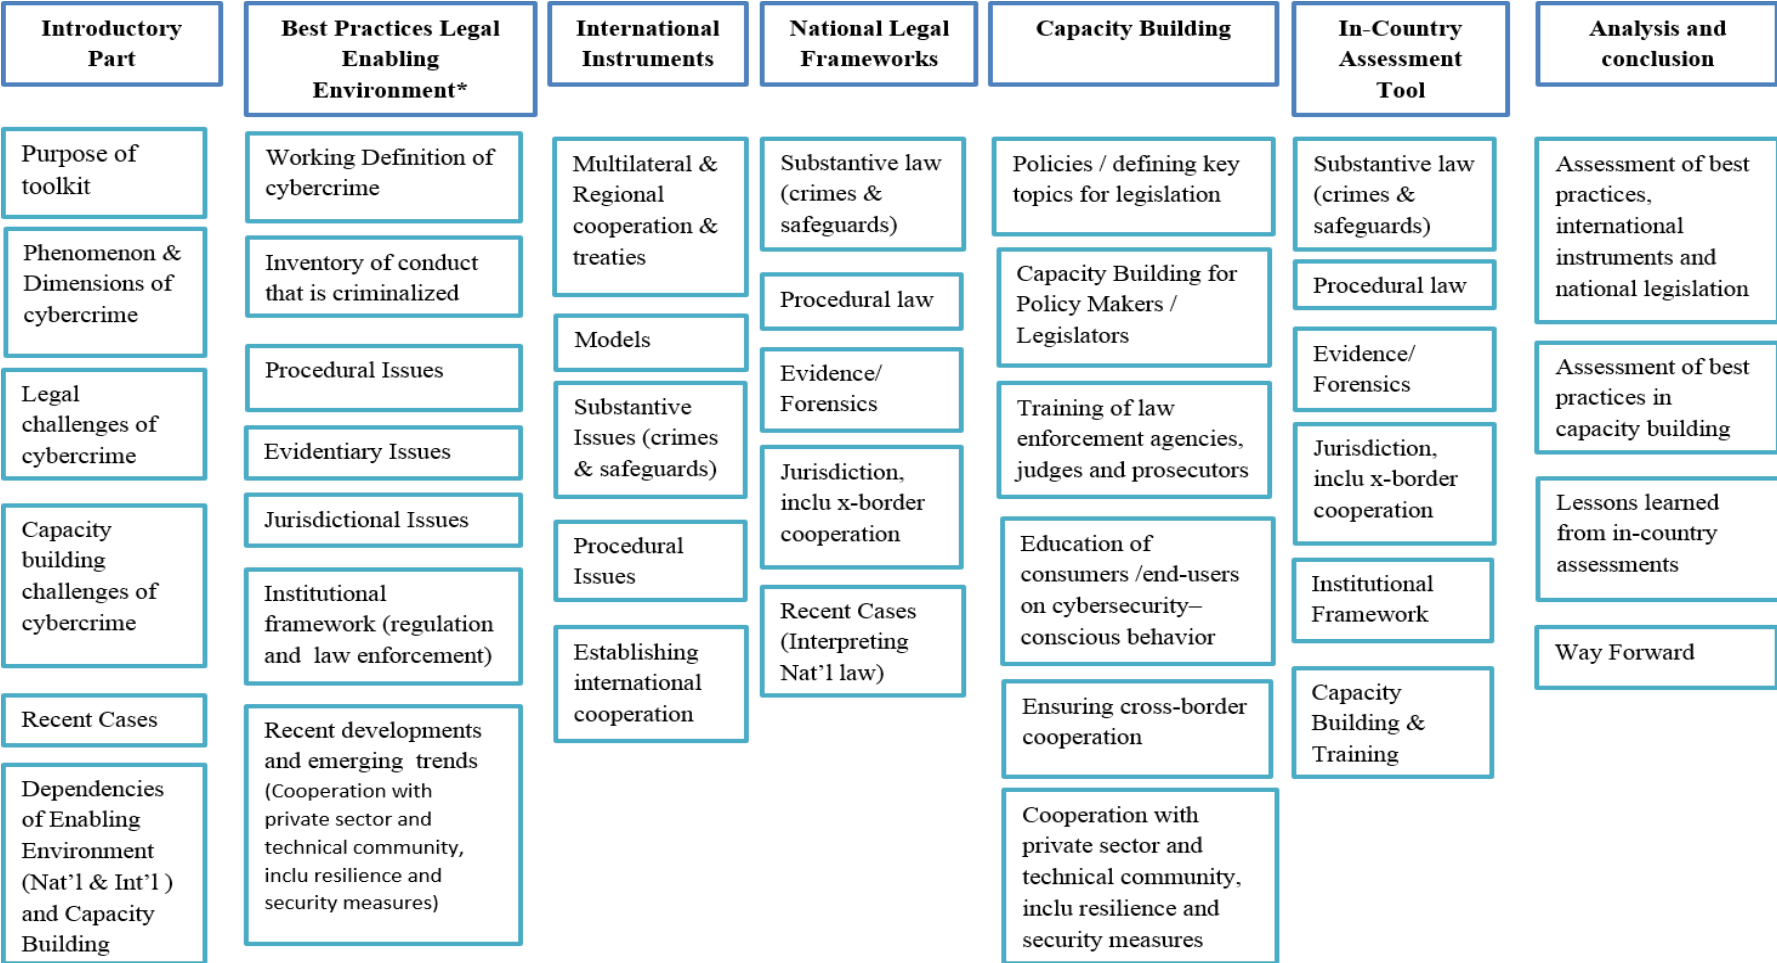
Introductory Part

Purpose of toolkit

Phenomenon & Dimensions of cybercrime

Legal challenges of cybercrime

Capacity building challenges of cybercrime

Recent Cases

Dependencies of Enabling Environment (Nat'l & Int'l ) and Capacity Building

Best Practices Legal Enabling Environment*

Working Definition of cybercrime

Inventory of conduct that is criminalized

Procedural Issues

Evidentiary Issues

Jurisdictional Issues

Institutional framework (regulation and law enforcement)

Recent developments and emerging trends (Cooperation with private sector and technical community, inclu resilience and security measures)

International Instruments

Multilateral & Regional cooperation & treaties

Models

Substantive Issues (crimes & safeguards)

Procedural Issues

Establishing international cooperation

National Legal Frameworks

Substantive law (crimes & safeguards)

Procedural law

Evidence/ Forensics

Jurisdiction, inclu x-border cooperation

Recent Cases (Interpreting Nat'l law)

Capacity Building

Policies / defining key topics for legislation

Capacity Building for Policy Makers / Legislators

Training of law enforcement agencies, judges and prosecutors

Education of consumers /end-users on cybersecurity–conscious behavior

Ensuring cross-border cooperation

Cooperation with private sector and technical community, inclu resilience and security measures

In-Country Assessment Tool

Substantive law (crimes & safeguards)

Procedural law

Evidence/ Forensics

Jurisdiction, inclu x-border cooperation

Institutional Framework

Capacity Building & Training

Analysis and conclusion

Assessment of best practices, international instruments and national legislation

Assessment of best practices in capacity building

Lessons learned from in-country assessments

Way Forward